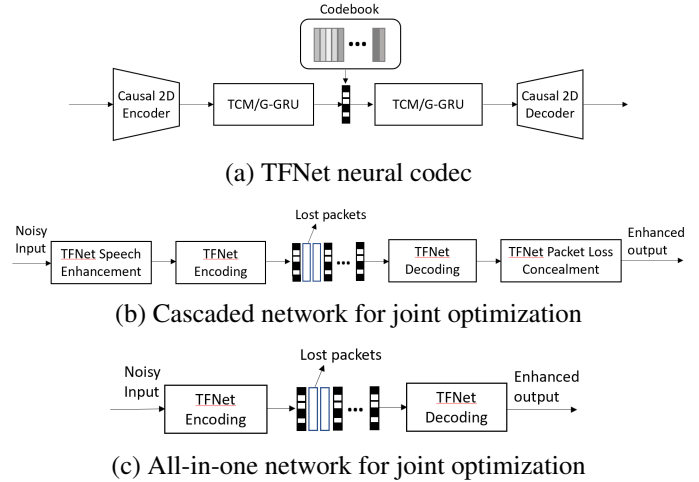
Codebook

Causal 2D Encoder

TCM/G-GRU

TCM/G-GRU

Causal 2D Decoder

(a) TFNet neural codec

Lost packets

Noisy Input

TFNet Speech Enhancement

TFNet Encoding

TFNet Decoding

TFNet Packet Loss Concealment

Enhanced output

(b) Cascaded network for joint optimization

Lost packets

Noisy Input

TFNet Encoding

TFNet Decoding

Enhanced output

(c) All-in-one network for joint optimization